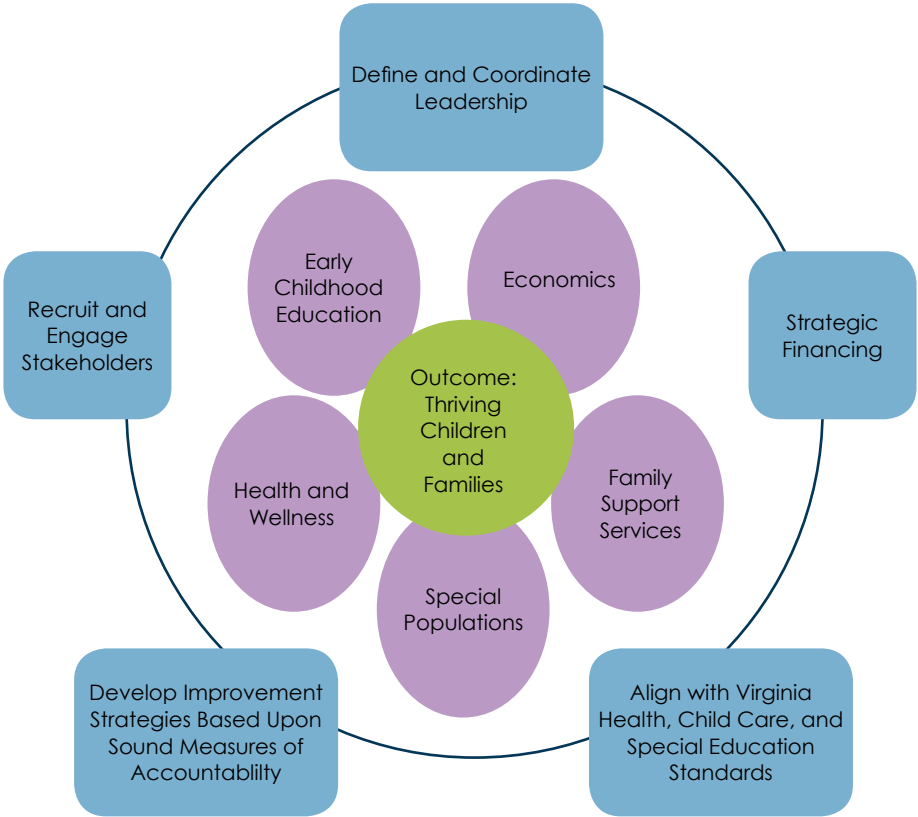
Define and Coordinate Leadership

Recruit and Engage Stakeholders

Strategic Financing

Early Childhood Education

Economics

Outcome: Thriving Children and Families

Health and Wellness

Family Support Services

Special Populations

Develop Improvement Strategies Based Upon Sound Measures of Accountablilty

Align with Virginia Health, Child Care, and Special Education Standards